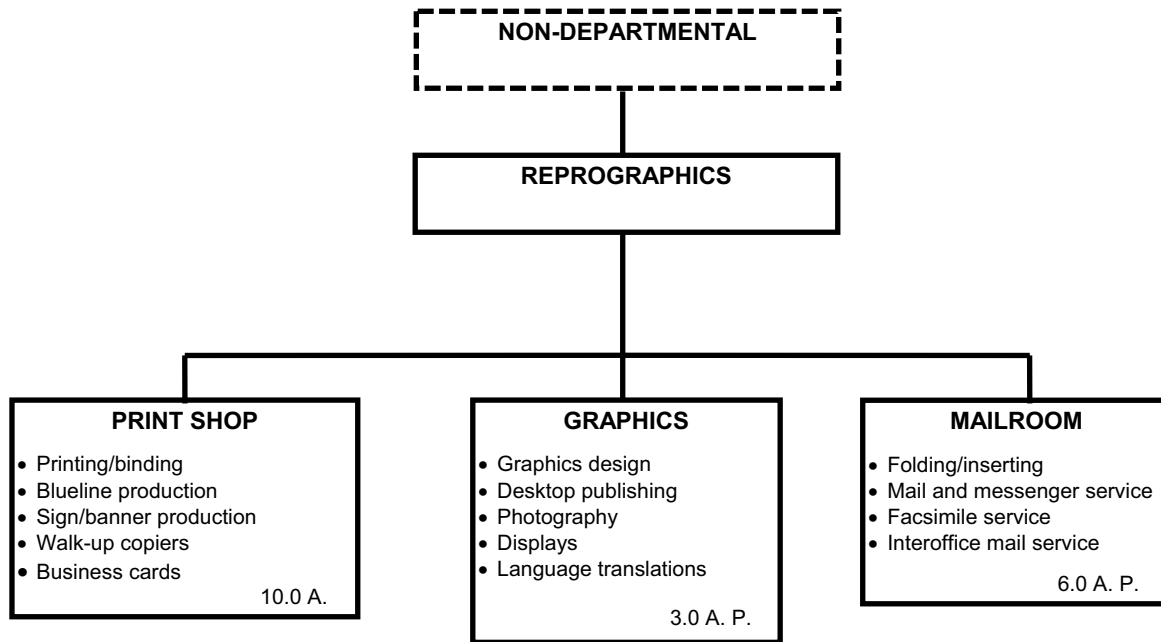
NON-DEPARTMENTAL

REPROGRAPHICS

PRINT SHOP
- Printing/binding
- Blueline production
- Sign/banner production
- Walk-up copiers
- Business cards

10.0 A.

GRAPHICS
- Graphics design
- Desktop publishing
- Photography
- Displays
- Language translations

3.0 A. P.

MAILROOM
- Folding/inserting
- Mail and messenger service
- Facsimile service
- Interoffice mail service

6.0 A. P.